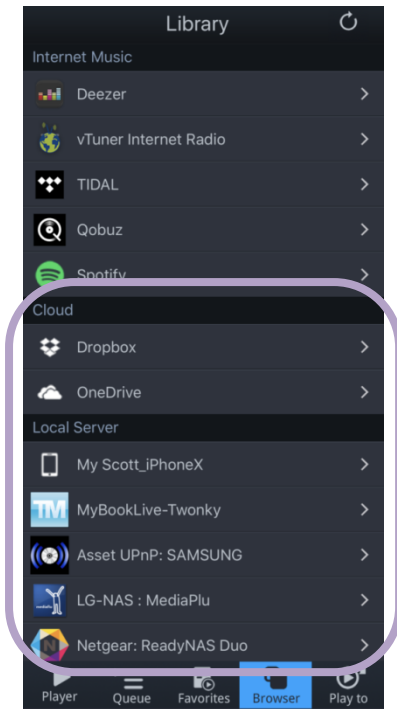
Library

Internet Music

Deezer

vTuner Internet Radio

TIDAL

Qobuz

Spotify

Cloud

Dropbox

OneDrive

Local Server

My Scott_iPhoneX

TM

MyBookLive-Twonky

Asset UPnP: SAMSUNG

LG-NAS : MediaPlu

Netgear: ReadyNAS Duo

Player Queue Favorites Browser Play to